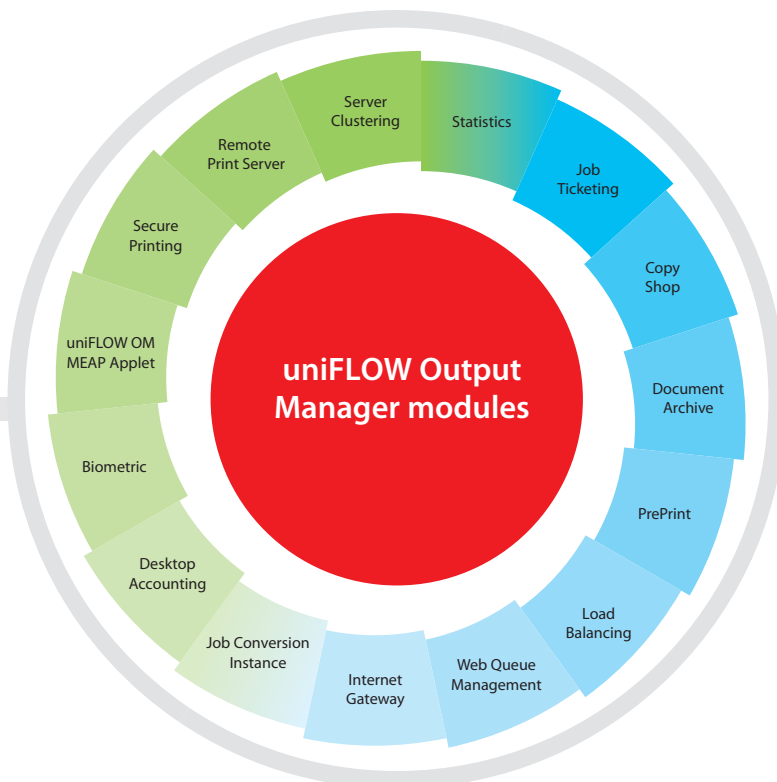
uniFLOW Output Manager modules

Server Clustering

Statistics

Job Ticketing

Copy Shop

Document Archive

PrePrint

Load Balancing

Web Queue Management

Internet Gateway

Job Conversion Instance

Desktop Accounting

Biometric

uniFLOW OM MEAP Applet

Secure Printing

Remote Print Server